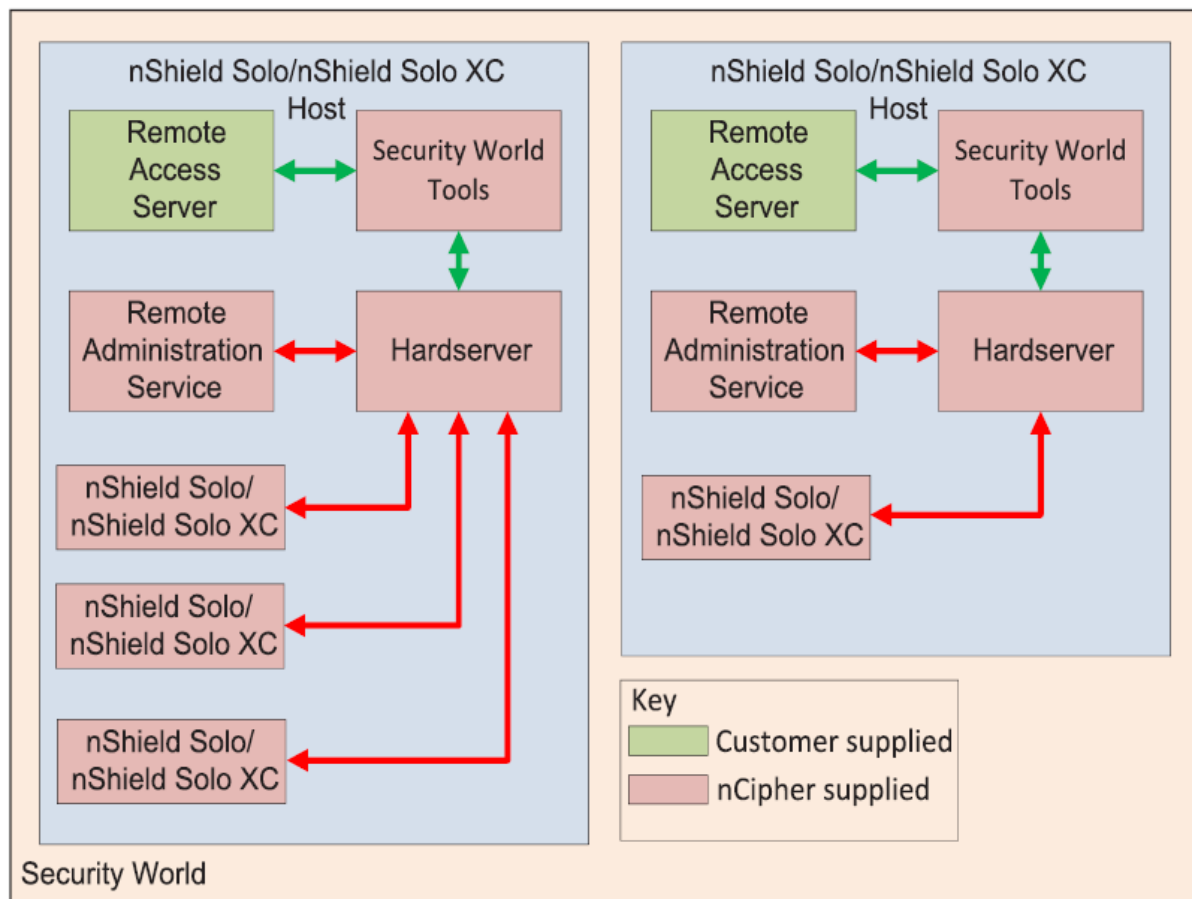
nShield Solo/nShield Solo XC Host

Remote Access Server

Security World Tools

Remote Administration Service

Hardserver

nShield Solo/ nShield Solo XC

nShield Solo/ nShield Solo XC

nShield Solo/ nShield Solo XC

nShield Solo/nShield Solo XC Host

Remote Access Server

Security World Tools

Remote Administration Service

Hardserver

nShield Solo/ nShield Solo XC

Key

Customer supplied

nCipher supplied

Security World